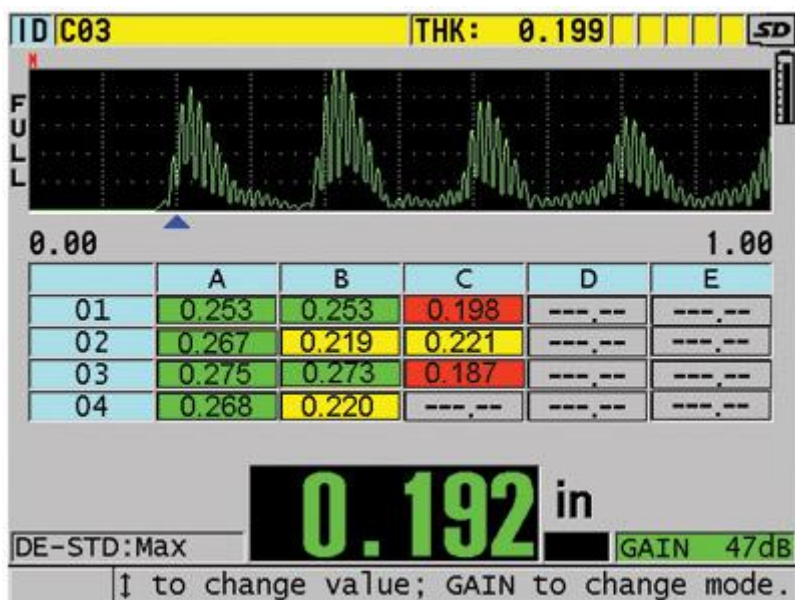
ID C03 THK: 0.199 SD

M

FULL

0.00 1.00

| | A | B | C | D | E |
|---|---|---|---|---|---|
| 01 | 0.253 | 0.253 | 0.198 | ---.-- | ---.-- |
| 02 | 0.267 | 0.219 | 0.221 | ---.-- | ---.-- |
| 03 | 0.275 | 0.273 | 0.187 | ---.-- | ---.-- |
| 04 | 0.268 | 0.220 | ---.-- | ---.-- | ---.-- |

0.192 in

DE-STD:Max

GAIN 47dB

↕ to change value; GAIN to change mode.